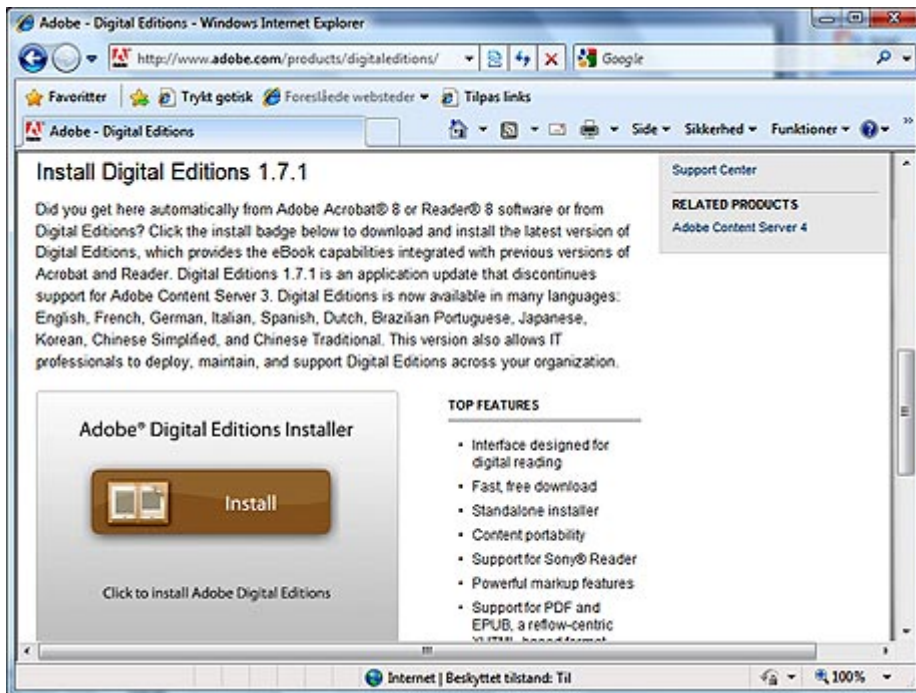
Adobe - Digital Editions - Windows Internet Explorer

http://www.adobe.com/products/digitaleditions/

Google

Favoritter | Trykt gotisk | Foreslåede websteder ▾ | Tilpas links

Adobe - Digital Editions

Side ▾ Sikkerhed ▾ Funktioner ▾

Install Digital Editions 1.7.1

Did you get here automatically from Adobe Acrobat® 8 or Reader® 8 software or from Digital Editions? Click the install badge below to download and install the latest version of Digital Editions, which provides the eBook capabilities integrated with previous versions of Acrobat and Reader. Digital Editions 1.7.1 is an application update that discontinues support for Adobe Content Server 3. Digital Editions is now available in many languages: English, French, German, Italian, Spanish, Dutch, Brazilian Portuguese, Japanese, Korean, Chinese Simplified, and Chinese Traditional. This version also allows IT professionals to deploy, maintain, and support Digital Editions across your organization.

Support Center

RELATED PRODUCTS

Adobe Content Server 4

Adobe® Digital Editions Installer

Install

Click to install Adobe Digital Editions

TOP FEATURES

- Interface designed for digital reading
- Fast, free download
- Standalone installer
- Content portability
- Support for Sony® Reader
- Powerful markup features
- Support for PDF and EPUB, a reflow-centric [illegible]

Internet | Beskyttet tilstand: Til

100%